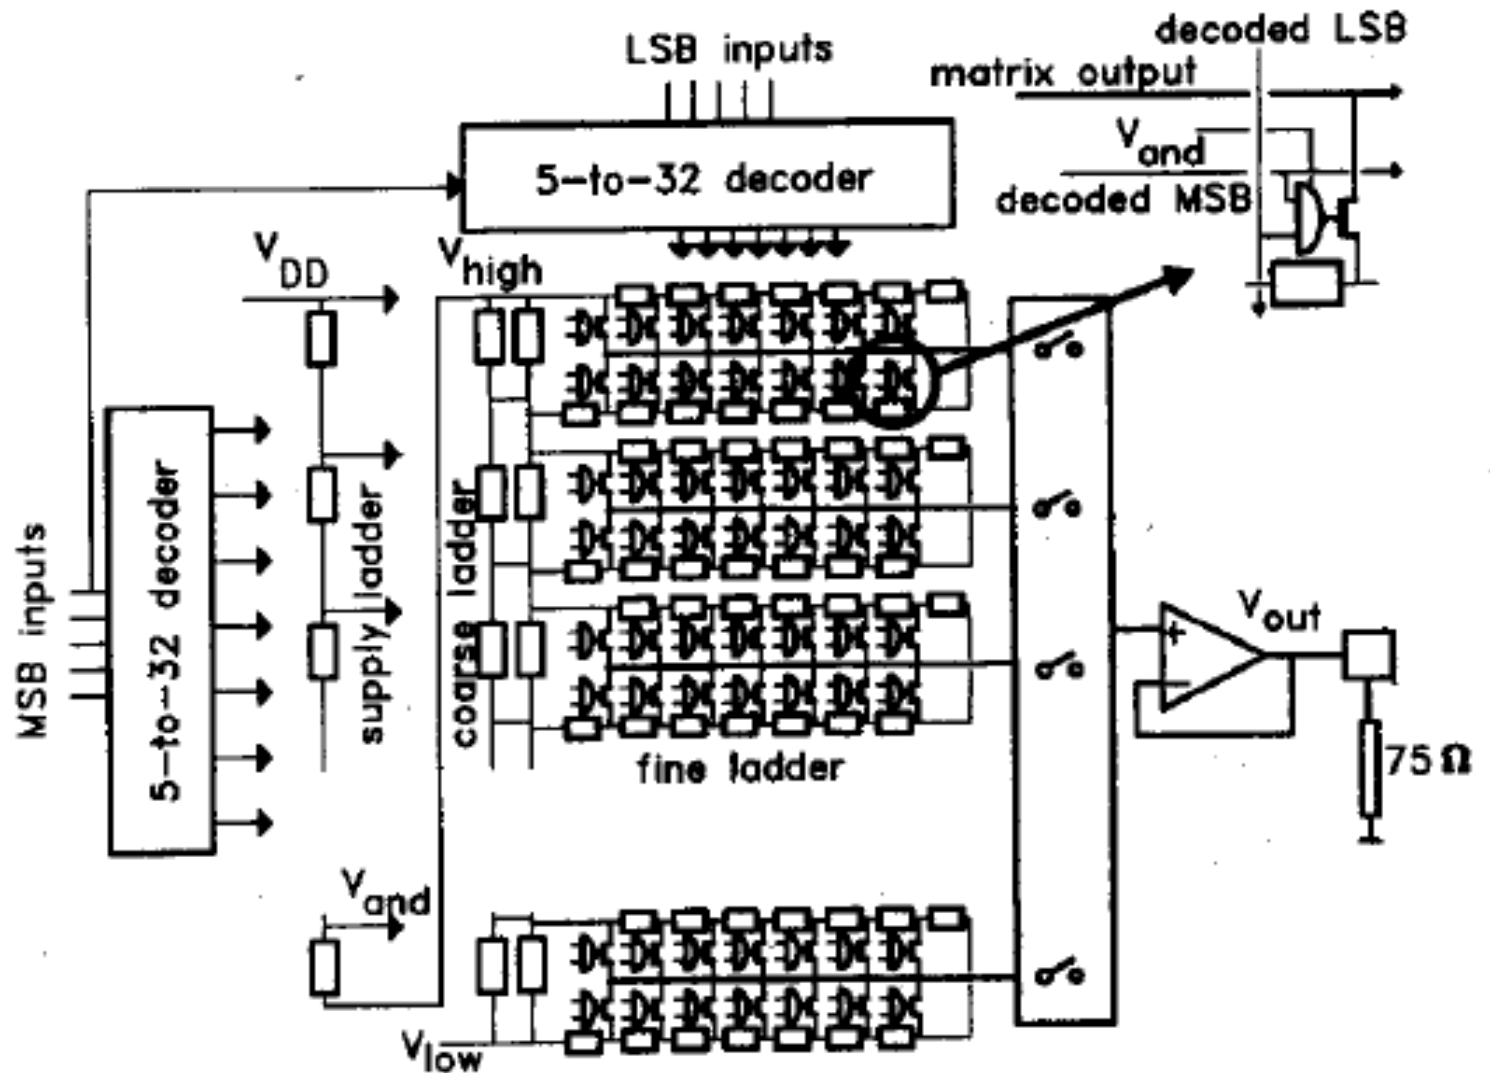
LSB inputs

decoded LSB

matrix output

$V_{and}$

decoded MSB

5-to-32 decoder

$V_{DD}$

$V_{high}$

MSB inputs

5-to-32 decoder

supply ladder

coarse ladder

fine ladder

$V_{out}$

75 Ω

$V_{and}$

$V_{low}$